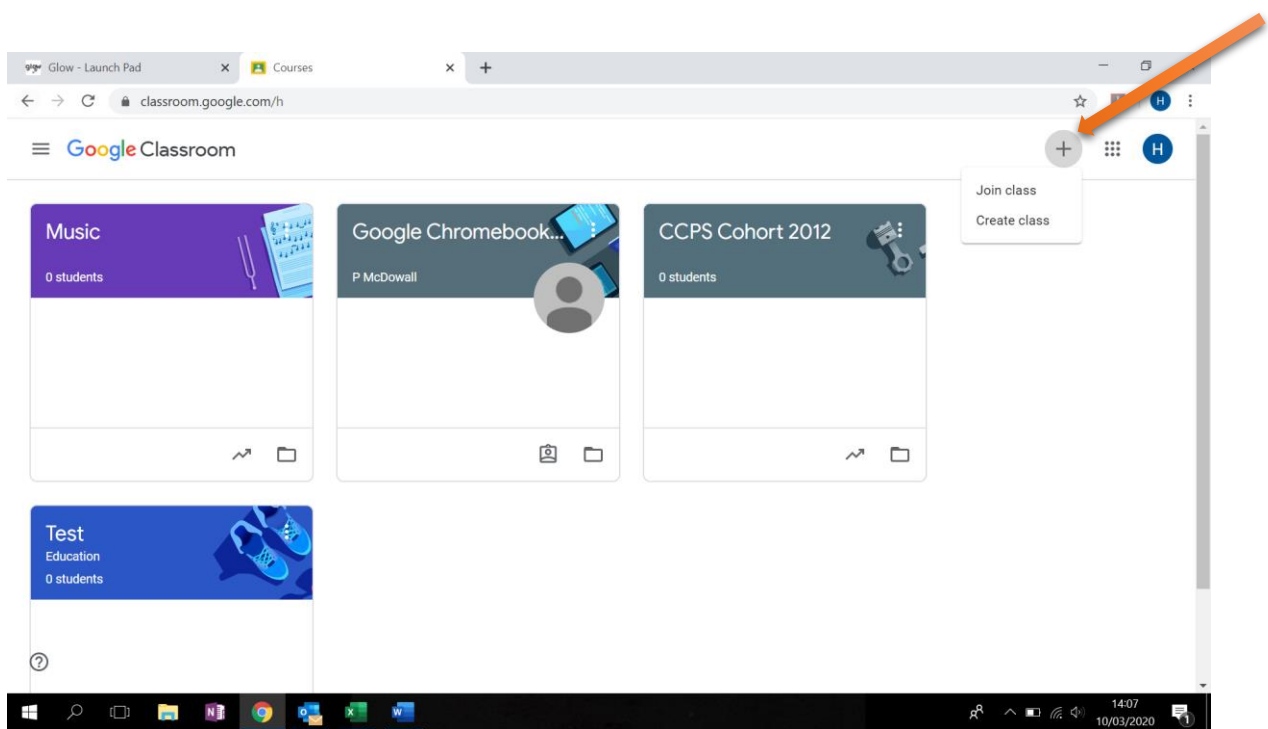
Glow - Launch Pad
Courses
classroom.google.com/h

Google Classroom

Join class
Create class

Music
0 students

Google Chromebook...
P McDowall

CCPS Cohort 2012
0 students

Test
Education
0 students

14:07
10/03/2020